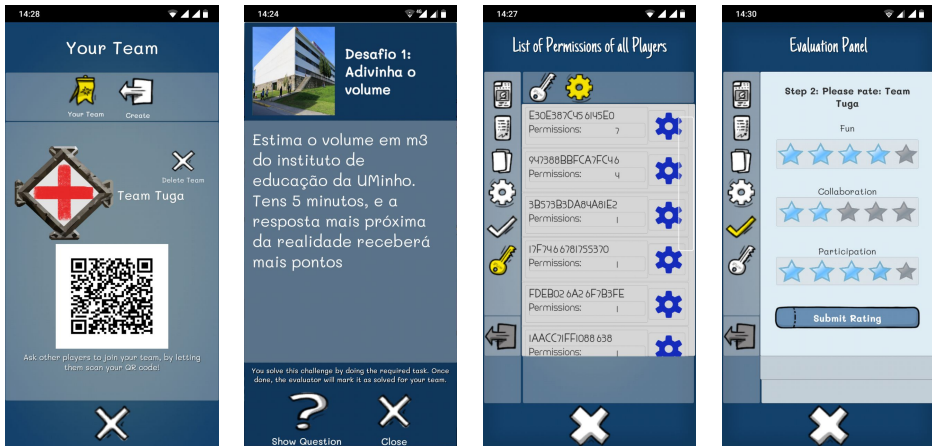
14:28

Your Team

Your Team

Create

Delete Team

Team Tuga

Ask other players to join your team, by letting them scan your QR code!

14:24

Desafio 1: Adivinha o volume

Estima o volume em m3 do instituto de educação da UMinho. Tens 5 minutos, e a resposta mais próxima da realidade receberá mais pontos

You solve this challenge by doing the required task. Once done, the evaluator will mark it as solved for your team.

Show Question

Close

14:27

List of Permissions of all Players

E30E387C45 6145E0
Permissions: 7

947388BBFCA7FC46
Permissions: 4

3B573B3DA84A8IE2
Permissions: 1

17F746 6781755370
Permissions: 1

FDEB02 6A2 6F7B3FE
Permissions: 1

IAACC7FF1088 638
Permissions: 1

14:30

Evaluation Panel

Step 2: Please rate: Team Tuga

Fun

Collaboration

Participation

Submit Rating